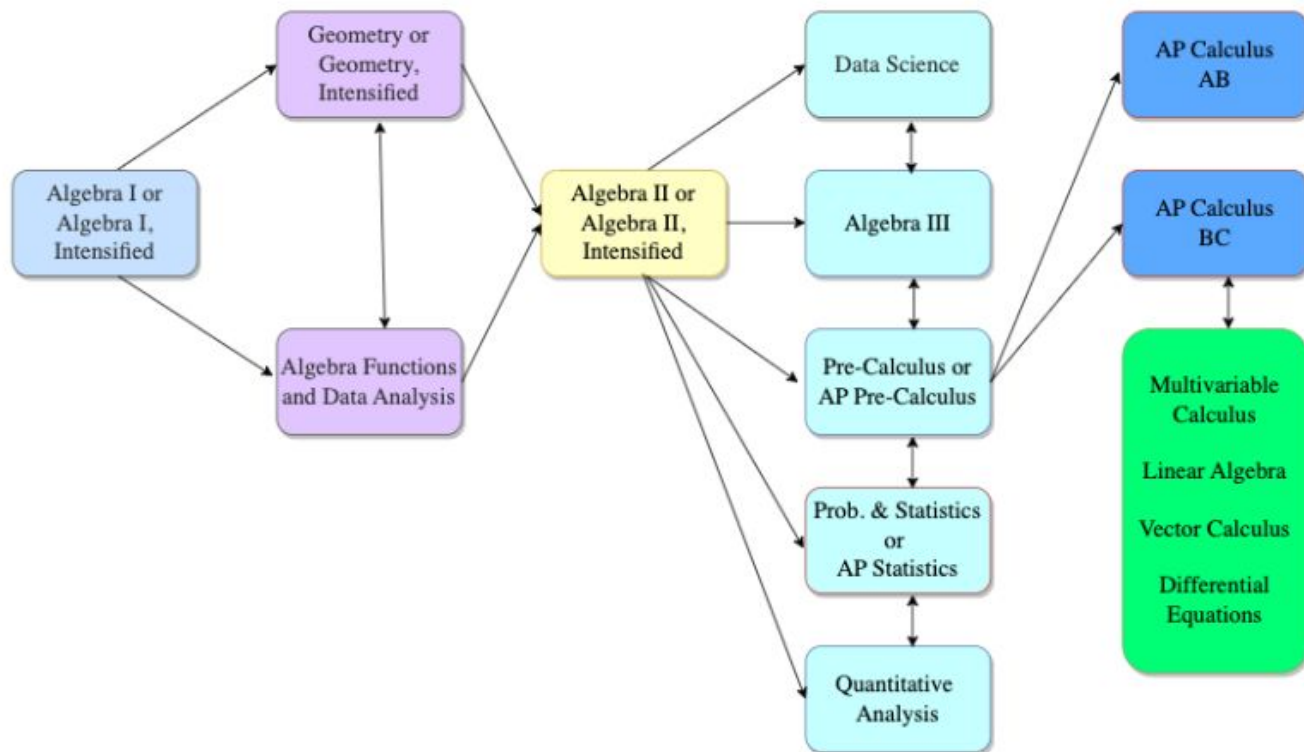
Algebra I or Algebra I, Intensified

Geometry or Geometry, Intensified

Algebra Functions and Data Analysis

Algebra II or Algebra II, Intensified

Data Science

Algebra III

Pre-Calculus or AP Pre-Calculus

Prob. & Statistics or AP Statistics

Quantitative Analysis

AP Calculus AB

AP Calculus BC

Multivariable Calculus

Linear Algebra

Vector Calculus

Differential Equations